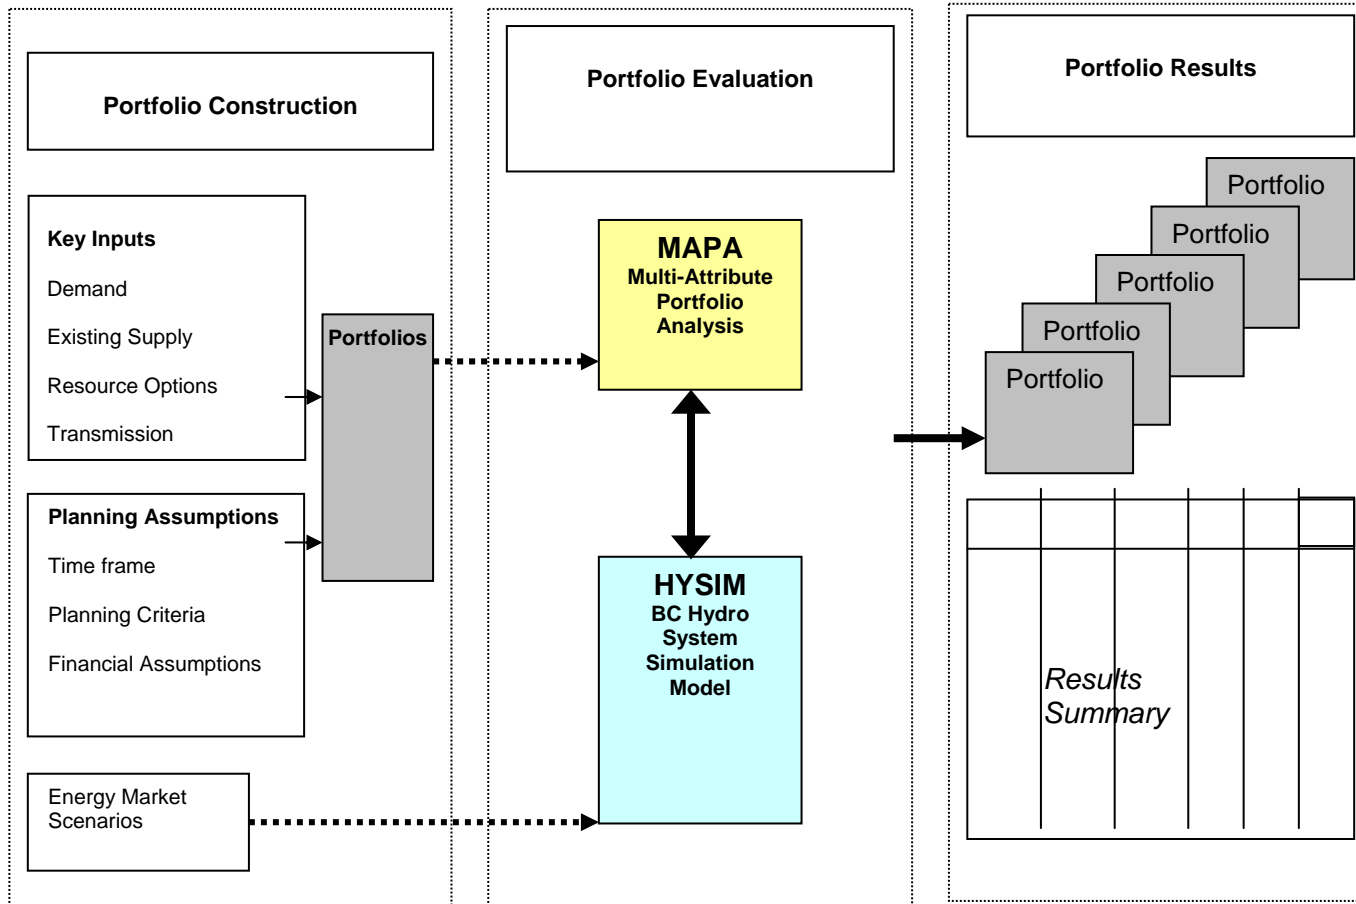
Portfolio Construction

Key Inputs

Demand

Existing Supply

Resource Options

Transmission

Planning Assumptions

Time frame

Planning Criteria

Financial Assumptions

Portfolios

Energy Market Scenarios

Portfolio Evaluation

MAPA
Multi-Attribute Portfolio Analysis

HYSIM
BC Hydro System Simulation Model

Portfolio Results

Portfolio

Portfolio

Portfolio

Portfolio

Portfolio

Results Summary